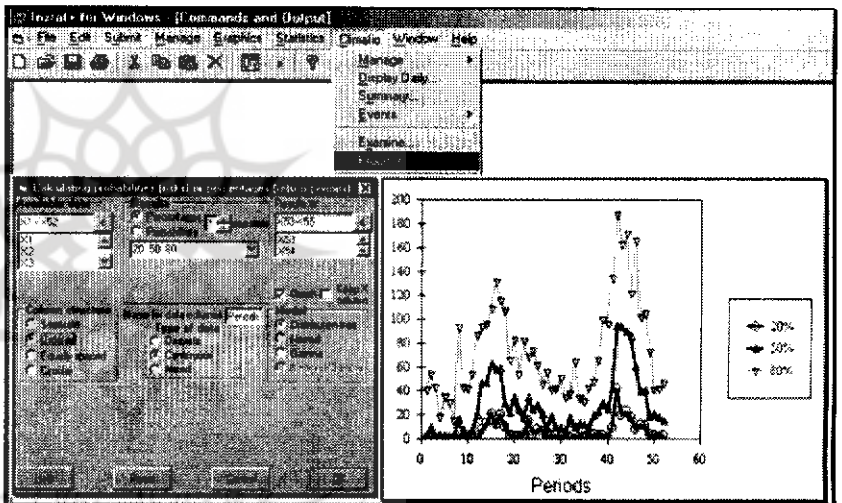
Instat+ for Windows - [Commands and Output]

File Edit Submit Manage Graphics Statistics Climatic Window Help

Manage
Display Daily...
Summary...
Events
Examine...
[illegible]

Calculating probabilities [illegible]

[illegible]
X1
X2
X3

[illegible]
20 50 80

X50
X51

Column structure
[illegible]
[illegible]
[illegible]
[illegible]

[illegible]
Type of data
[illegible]
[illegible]
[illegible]

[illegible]
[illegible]
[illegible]

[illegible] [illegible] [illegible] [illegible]

200
180
160
140
120
100
80
60
40
20
0
0 10 20 30 40 50 60
Periods

20%
50%
80%